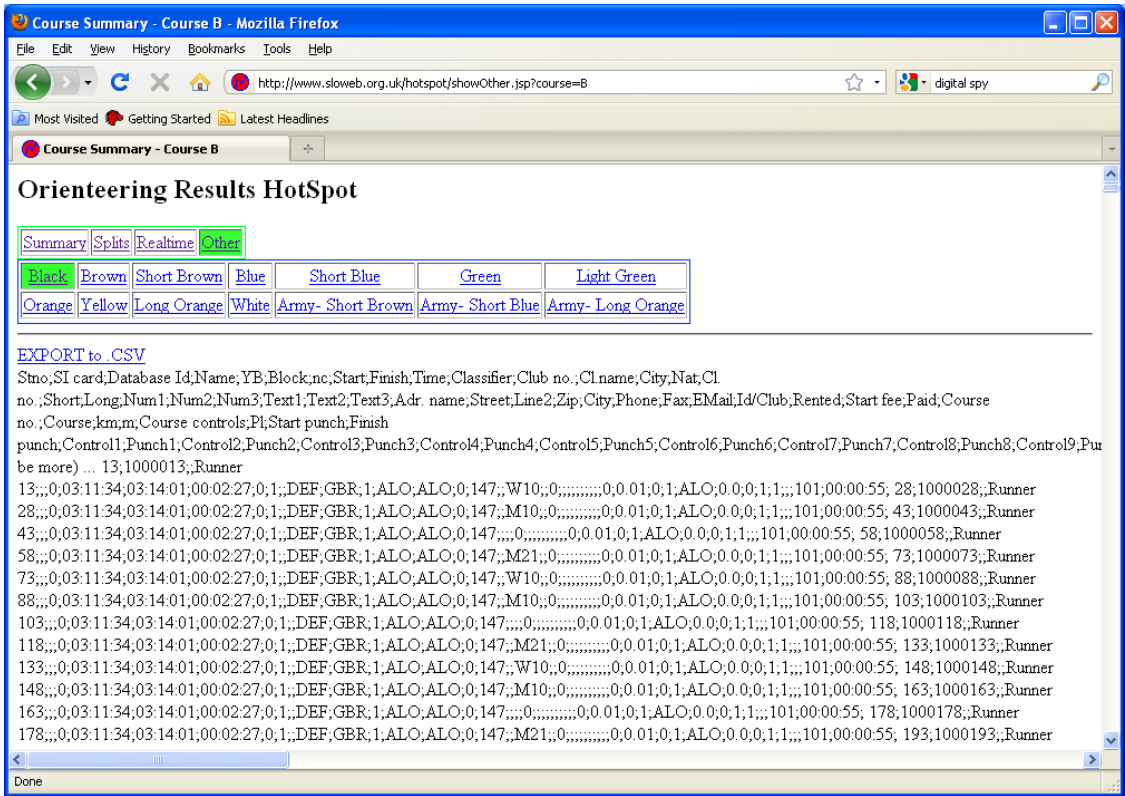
Course Summary - Course B - Mozilla Firefox

File Edit View History Bookmarks Tools Help

http://www.sloweb.org.uk/hotspot/showOther.jsp?course=B

digital spy

Most Visited Getting Started Latest Headlines

Course Summary - Course B

Orienteering Results HotSpot

| Summary | Splits | Realtime | Other |
|---|---|---|---|

| Black | Brown | Short Brown | Blue | Short Blue | Green | Light Green |
|---|---|---|---|---|---|---|
| Orange | Yellow | Long Orange | White | Army- Short Brown | Army- Short Blue | Army- Long Orange |

EXPORT to .CSV

Stno;SI card;Database Id;Name;YB;Block;nc;Start;Finish;Time;Classifier;Club no.;Cl.name;City;Nat;Cl. no.;Short;Long;Num1;Num2;Num3;Text1;Text2;Text3;Adr. name;Street;Line2;Zip;City;Phone;Fax;EMail;Id/Club;Rented;Start fee;Paid;Course no.;Course;km;m;Course controls;Pl;Start punch;Finish punch;Control1;Punch1;Control2;Punch2;Control3;Punch3;Control4;Punch4;Control5;Punch5;Control6;Punch6;Control7;Punch7;Control8;Punch8;Control9;Pu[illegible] be more) ... 13;1000013;;Runner 13;;;0;03:11:34;03:14:01;00:02:27;0;1;;DEF;GBR;1;ALO;ALO;0;147;;W10;;0;;;;;;;;;;0;0.01;0;1;ALO;0.0;0;1;1;;;101;00:00:55; 28;1000028;;Runner 28;;;0;03:11:34;03:14:01;00:02:27;0;1;;DEF;GBR;1;ALO;ALO;0;147;;M10;;0;;;;;;;;;;0;0.01;0;1;ALO;0.0;0;1;1;;;101;00:00:55; 43;1000043;;Runner 43;;;0;03:11:34;03:14:01;00:02:27;0;1;;DEF;GBR;1;ALO;ALO;0;147;;;;0;;;;;;;;;;0;0.01;0;1;ALO;0.0;0;1;1;;;101;00:00:55; 58;1000058;;Runner 58;;;0;03:11:34;03:14:01;00:02:27;0;1;;DEF;GBR;1;ALO;ALO;0;147;;M21;;0;;;;;;;;;;0;0.01;0;1;ALO;0.0;0;1;1;;;101;00:00:55; 73;1000073;;Runner 73;;;0;03:11:34;03:14:01;00:02:27;0;1;;DEF;GBR;1;ALO;ALO;0;147;;W10;;0;;;;;;;;;;0;0.01;0;1;ALO;0.0;0;1;1;;;101;00:00:55; 88;1000088;;Runner 88;;;0;03:11:34;03:14:01;00:02:27;0;1;;DEF;GBR;1;ALO;ALO;0;147;;M10;;0;;;;;;;;;;0;0.01;0;1;ALO;0.0;0;1;1;;;101;00:00:55; 103;1000103;;Runner 103;;;0;03:11:34;03:14:01;00:02:27;0;1;;DEF;GBR;1;ALO;ALO;0;147;;;;0;;;;;;;;;;0;0.01;0;1;ALO;0.0;0;1;1;;;101;00:00:55; 118;1000118;;Runner 118;;;0;03:11:34;03:14:01;00:02:27;0;1;;DEF;GBR;1;ALO;ALO;0;147;;M21;;0;;;;;;;;;;0;0.01;0;1;ALO;0.0;0;1;1;;;101;00:00:55; 133;1000133;;Runner 133;;;0;03:11:34;03:14:01;00:02:27;0;1;;DEF;GBR;1;ALO;ALO;0;147;;W10;;0;;;;;;;;;;0;0.01;0;1;ALO;0.0;0;1;1;;;101;00:00:55; 148;1000148;;Runner 148;;;0;03:11:34;03:14:01;00:02:27;0;1;;DEF;GBR;1;ALO;ALO;0;147;;M10;;0;;;;;;;;;;0;0.01;0;1;ALO;0.0;0;1;1;;;101;00:00:55; 163;1000163;;Runner 163;;;0;03:11:34;03:14:01;00:02:27;0;1;;DEF;GBR;1;ALO;ALO;0;147;;;;0;;;;;;;;;;0;0.01;0;1;ALO;0.0;0;1;1;;;101;00:00:55; 178;1000178;;Runner 178;;;0;03:11:34;03:14:01;00:02:27;0;1;;DEF;GBR;1;ALO;ALO;0;147;;M21;;0;;;;;;;;;;0;0.01;0;1;ALO;0.0;0;1;1;;;101;00:00:55; 193;1000193;;Runner

Done